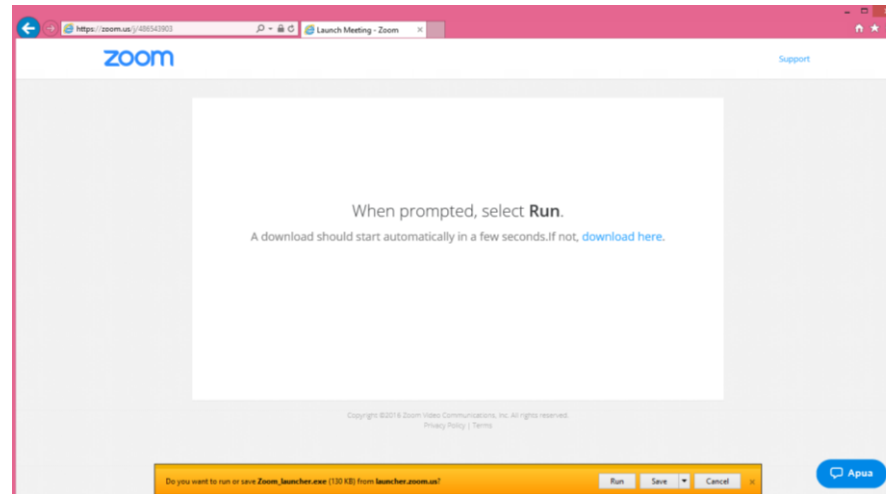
https://zoom.us/j/486543903

Launch Meeting - Zoom

zoom

Support

When prompted, select **Run**.

A download should start automatically in a few seconds.If not, download here.

Copyright ©2016 Zoom Video Communications, Inc. All rights reserved.
Privacy Policy | Terms

Do you want to run or save Zoom_launcher.exe (130 KB) from launcher.zoom.us?

Run Save Cancel

Apua